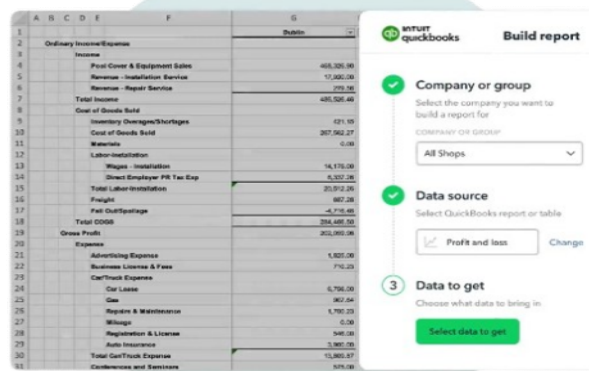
| | A | B | C | D | E | F | G |
|---|---|---|---|---|---|---|---|
| 1 | | | | | | | Dublin |
| 2 | Ordinary Income/Expense | | | | | | |
| 3 | | Income | | | | | |
| 4 | | | | Pool Cover & Equipment Sales | | | 465,326.96 |
| 5 | | | | Revenue - Installation Service | | | 17,930.00 |
| 6 | | | | Revenue - Repair Service | | | 270.50 |
| 7 | | Total Income | | | | | 485,526.46 |
| 8 | | Cost of Goods Sold | | | | | |
| 9 | | | | Inventory Overages/Shortages | | | 421.15 |
| 10 | | | | Cost of Goods Sold | | | 267,562.27 |
| 11 | | | | Materials | | | 0.00 |
| 12 | | | | Labor-Installation | | | |
| 13 | | | | | Wages - Installation | | 14,175.00 |
| 14 | | | | | Direct Employer PR Tax Exp | | 6,337.26 |
| 15 | | | | Total Labor-Installation | | | 20,512.26 |
| 16 | | | | Freight | | | 887.28 |
| 17 | | | | Fall Out/Spoilage | | | -4,716.48 |
| 18 | | Total COGS | | | | | 284,466.58 |
| 19 | Gross Profit | | | | | | 202,060.06 |
| 20 | | Expense | | | | | |
| 21 | | | | Advertising Expense | | | 1,825.00 |
| 22 | | | | Business License & Fees | | | 710.23 |
| 23 | | | | Car/Truck Expense | | | |
| 24 | | | | | Car Lease | | 6,736.00 |
| 25 | | | | | Gas | | 967.64 |
| 26 | | | | | Repairs & Maintenance | | 1,780.23 |
| 27 | | | | | Mileage | | 0.00 |
| 28 | | | | | Registration & License | | 546.00 |
| 29 | | | | | Auto Insurance | | 3,960.00 |
| 30 | | | | Total Car/Truck Expense | | | 13,985.87 |
| 31 | | | | Conferences and Seminars | | | 575.00 |

INTUIT quickbooks

Build report

Company or group
Select the company you want to build a report for
COMPANY OR GROUP
All Shops

Data source
Select QuickBooks report or table
Profit and loss
Change

3
Data to get
Choose what data to bring in
Select data to get